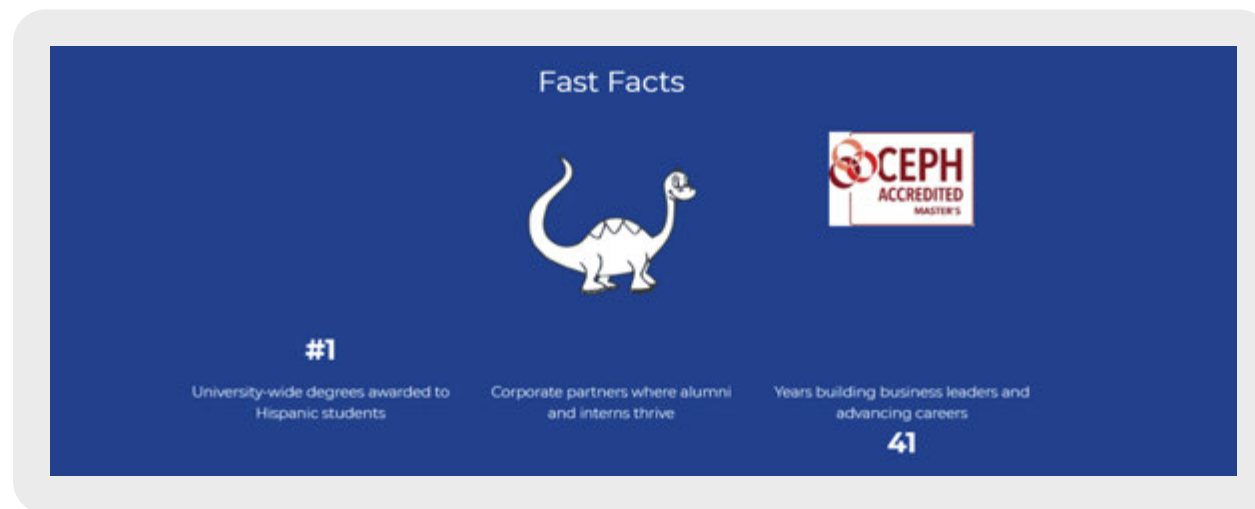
Fast Facts

CEPH
ACCREDITED
MASTER'S

#1

University-wide degrees awarded to Hispanic students

Corporate partners where alumni and interns thrive

Years building business leaders and advancing careers

41